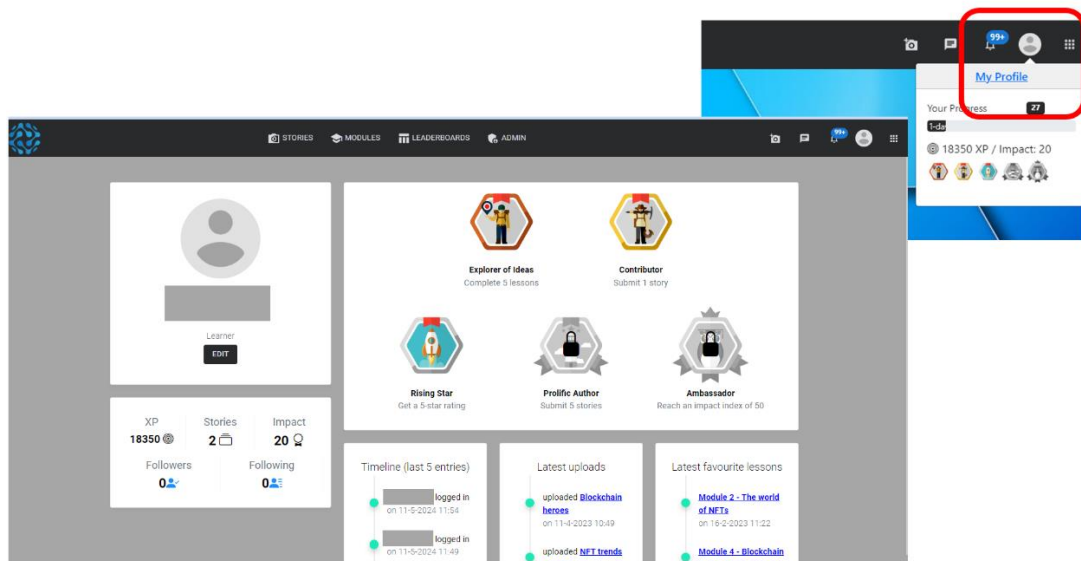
99+

My Profile

Your Progress 27

1-da

18350 XP / Impact: 20

STORIES MODULES LEADERBOARDS ADMIN

99+

Learner

EDIT

| XP | Stories | Impact |
|---|---|---|
| 18350 | 2 | 20 |

Followers 0

Following 0

Explorer of Ideas
Complete 5 lessons

Contributor
Submit 1 story

Rising Star
Get a 5-star rating

Prolific Author
Submit 5 stories

Ambassador
Reach an impact index of 50

Timeline (last 5 entries)

logged in
on 11-5-2024 11:54

logged in
on 11-5-2024 11:49

Latest uploads

uploaded Blockchain heroes
on 11-4-2023 10:49

uploaded NFT trends

Latest favourite lessons

Module 2 - The world of NFTs
on 16-2-2023 11:22

Module 4 - Blockchain